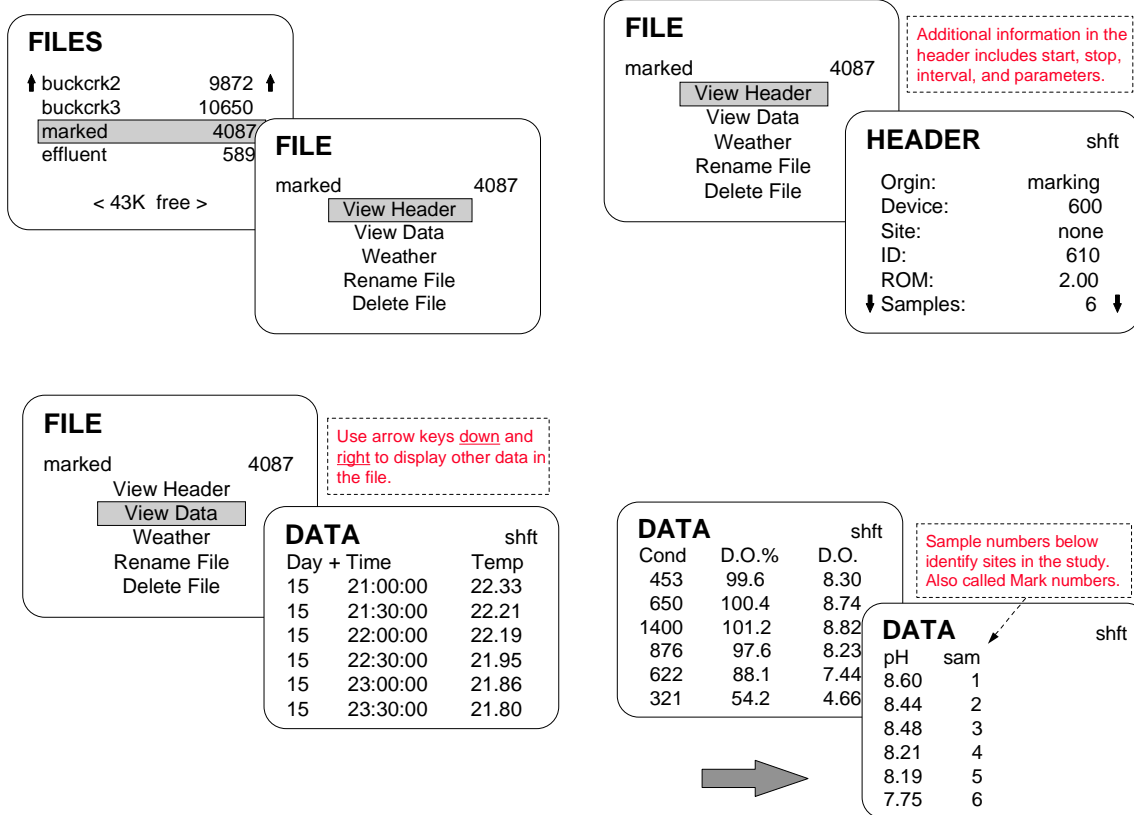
FILES

buckcrk2 9872
buckcrk3 10650
marked 4087
effluent 589

< 43K free >

FILE

marked 4087

View Header
View Data
Weather
Rename File
Delete File

FILE

marked 4087

View Header
View Data
Weather
Rename File
Delete File

Additional information in the header includes start, stop, interval, and parameters.

HEADER shft

| | |
|---|---|
| Orgin: | marking |
| Device: | 600 |
| Site: | none |
| ID: | 610 |
| ROM: | 2.00 |
| Samples: | 6 |

FILE

marked 4087

View Header
View Data
Weather
Rename File
Delete File

Use arrow keys down and right to display other data in the file.

DATA shft

| Day + Time | | Temp |
|---|---|---|
| 15 | 21:00:00 | 22.33 |
| 15 | 21:30:00 | 22.21 |
| 15 | 22:00:00 | 22.19 |
| 15 | 22:30:00 | 21.95 |
| 15 | 23:00:00 | 21.86 |
| 15 | 23:30:00 | 21.80 |

DATA shft

| Cond | D.O.% | D.O. |
|---|---|---|
| 453 | 99.6 | 8.30 |
| 650 | 100.4 | 8.74 |
| 1400 | 101.2 | 8.82 |
| 876 | 97.6 | 8.23 |
| 622 | 88.1 | 7.44 |
| 321 | 54.2 | 4.66 |

Sample numbers below identify sites in the study. Also called Mark numbers.

DATA shft

| pH | sam |
|---|---|
| 8.60 | 1 |
| 8.44 | 2 |
| 8.48 | 3 |
| 8.21 | 4 |
| 8.19 | 5 |
| 7.75 | 6 |